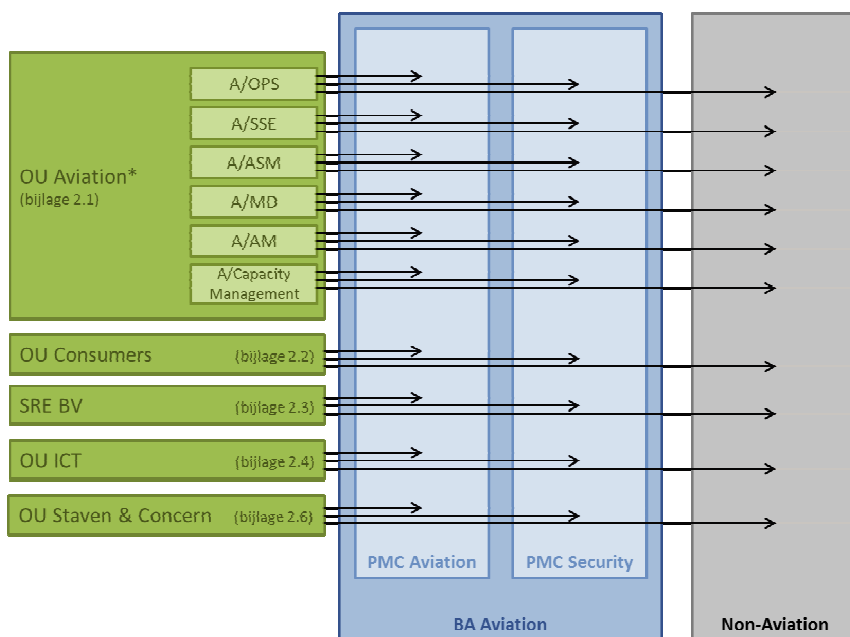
OU Aviation*
(bijlage 2.1)

A/OPS

A/SSE

A/ASM

A/MD

A/AM

A/Capacity Management

OU Consumers (bijlage 2.2)

SRE BV (bijlage 2.3)

OU ICT (bijlage 2.4)

OU Staven & Concern (bijlage 2.6)

PMC Aviation

PMC Security

BA Aviation

Non-Aviation